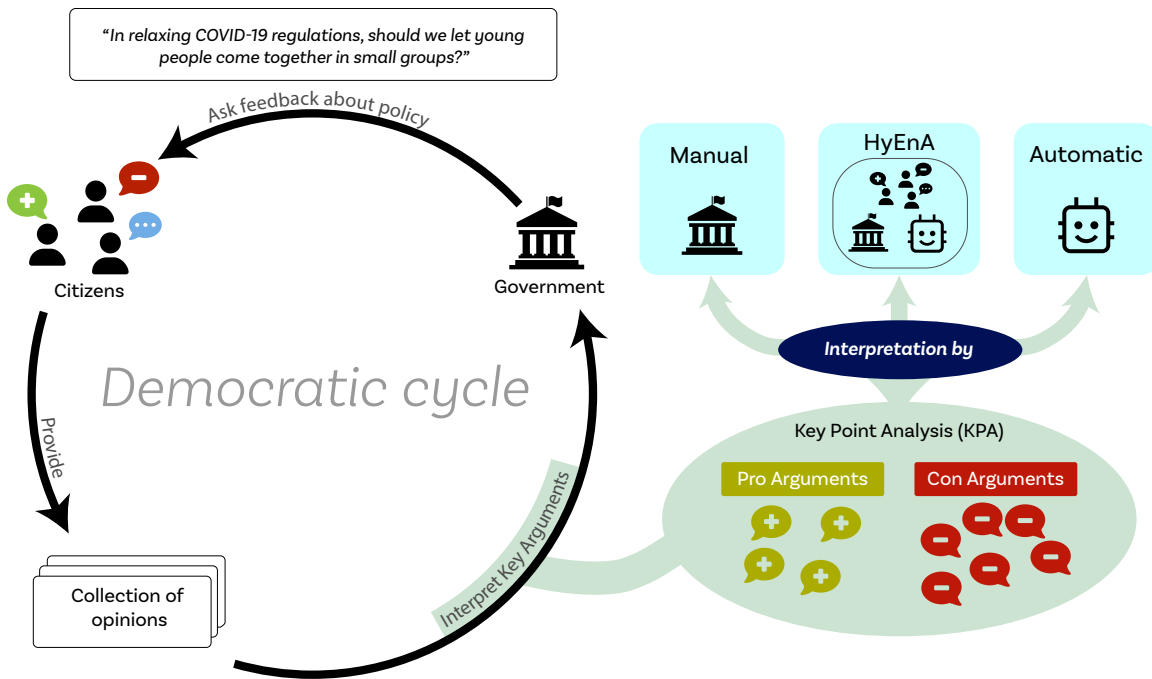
"In relaxing COVID-19 regulations, should we let young people come together in small groups?"

Ask feedback about policy

Citizens

Government

Democratic cycle

Provide

Collection of opinions

Interpret Key Arguments

Manual

HyEnA

Automatic

Interpretation by

Key Point Analysis (KPA)

Pro Arguments

Con Arguments